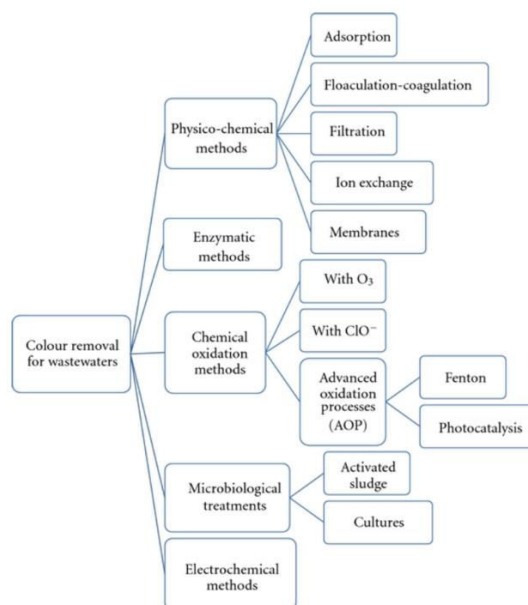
Colour removal for wastewaters

Physico-chemical methods

Adsorption

Floaculation-coagulation

Filtration

Ion exchange

Membranes

Enzymatic methods

Chemical oxidation methods

With $O_3$

With $ClO^-$

Advanced oxidation processes (AOP)

Fenton

Photocatalysis

Microbiological treatments

Activated sludge

Cultures

Electrochemical methods